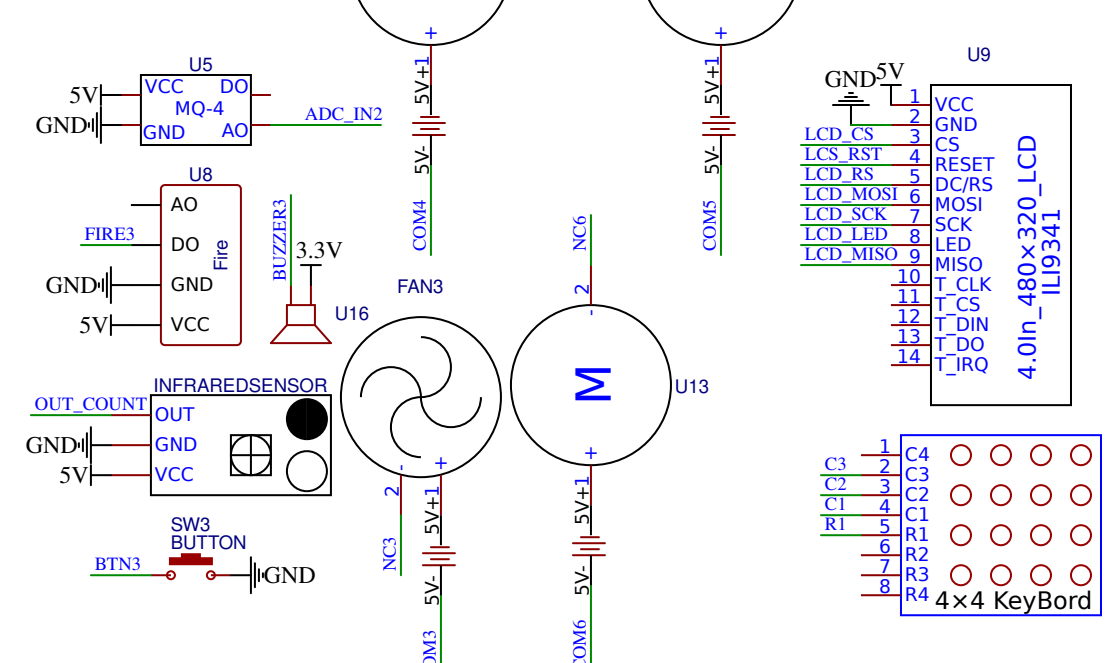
U5
5V
VCC
DO
MQ-4
GND
GND
AO
ADC_IN2

+
5V+1
5V-
COM4

+
5V+1
5V-
COM5

U9
GND
5V
1 VCC
2 GND
LCD_CS 3 CS
LCD_RST 4 RESET
LCD_RS 5 DC/RS
LCD_MOSI 6 MOSI
LCD_SCK 7 SCK
LCD_LED 8 LED
LCD_MISO 9 MISO
10 T_CLK
11 T_CS
12 T_DIN
13 T_DO
14 T_IRQ
4.0In_480×320_LCD
ILI9341

U8
AO
FIRE3
DO
Fire
GND
GND
5V
VCC

BUZZER3
3.3V
U16

FAN3
NC6
2
-
M
U13

INFRAREDSENSOR
OUT_COUNT
OUT
GND
GND
5V
VCC

-
+
2
5V+1
NC3
5V-
COM3

+
5V+1
5V-
COM6

SW3
BUTTON
BTN3
GND

1 C4
C3 2 C3
C2 3 C2
C1 4 C1
R1 5 R1
6 R2
7 R3
8 R4
4×4 KeyBord